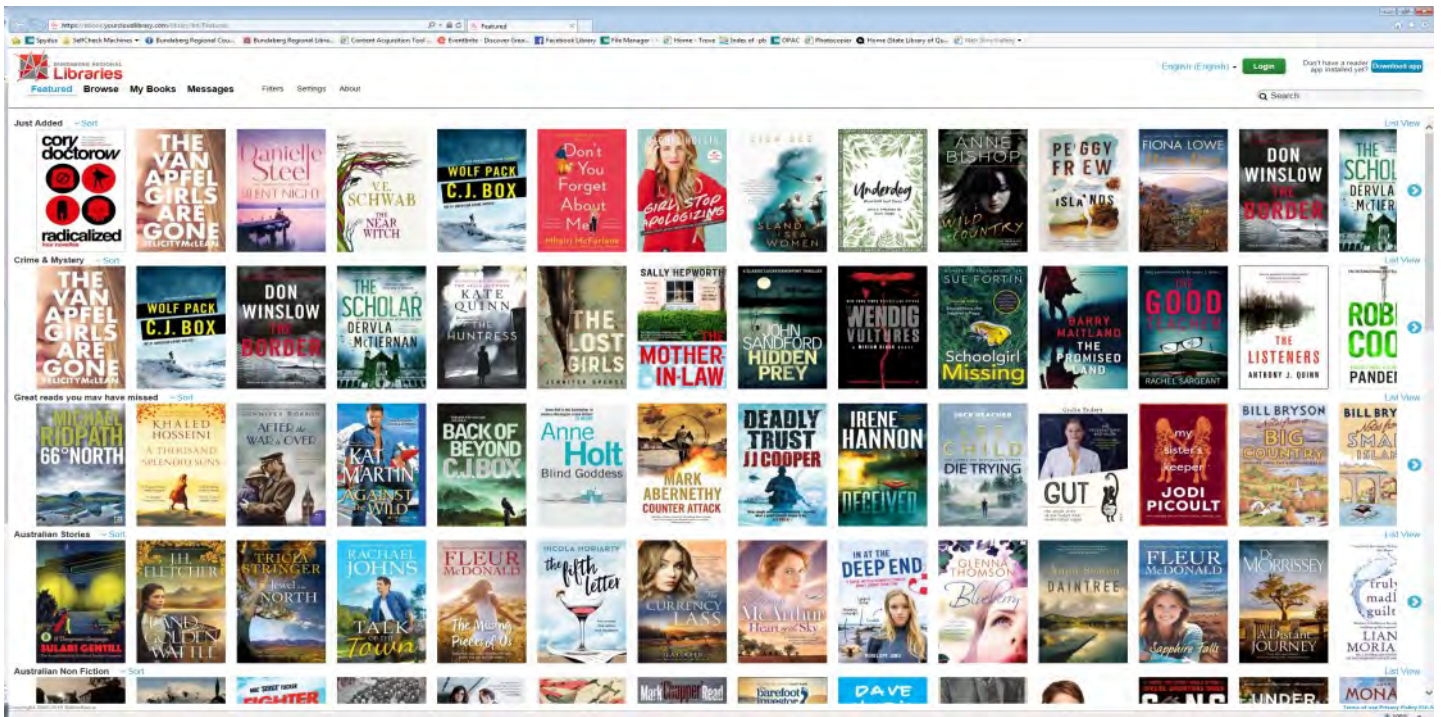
https://ebook.yourcloudlibrary.com/library/brl/Featured
Featured

Spybot | SelfCheck Machines | Bundaberg Regional Cou... | Bundaberg Regional Libra... | Content Acquisition Tool ... | Eventbrite - Discover Grea... | Facebook Library | File Manager | Home - Trove | Index of /pb | OPAC | Photocopier | Home (State Library of Qu... | Web Slice Gallery

BUNDABERG REGIONAL Libraries

English (English) | Login | Don't have a reader app installed yet? | Download app

Featured | Browse | My Books | Messages | Filters | Settings | About

Search

Just Added | Sort | List View

cory doctorow radicalized four novellas
THE VAN APFEL GIRLS ARE GONE FELICITY McLEAN
Danielle Steel SILENT NIGHT
V.E. SCHWAB THE NEAR WITCH
WOLF PACK C.J. BOX
Don't You Forget About Me Mhairi McFarlane
GIRL, STOP APOLOGIZING
ISLAND OF SEA WOMEN
Underdog
ANNE BISHOP WILD COUNTRY
PEGGY FREW ISLANDS
FIONA LOWE
DON WINSLOW THE BORDER
THE SCHOLAR DERVLA McTIERNAN

Crime & Mystery | Sort | List View

THE VAN APFEL GIRLS ARE GONE FELICITY McLEAN
WOLF PACK C.J. BOX
DON WINSLOW THE BORDER
THE SCHOLAR DERVLA McTIERNAN
KATE QUINN THE HUNTRESS
THE LOST GIRLS JENNIFER SPENCE
SALLY HEPWORTH THE MOTHER-IN-LAW
JOHN SANDFORD HIDDEN PREY
WENDIG VULTURES
SUE FORTIN Schoolgirl Missing
BARRY MAITLAND THE PROMISED LAND
THE GOOD TEACHER RACHEL SARGEANT
THE LISTENERS ANTHONY J. QUINN
ROB COO PANDE

Great reads you may have missed | Sort | List View

MICHAEL RIDPATH 66° NORTH
KHALED HOSSEINI A THOUSAND SPLENDID SUNS
AFTER the WAR is OVER
KAT MARTIN AGAINST THE WILD
BACK OF BEYOND C.J. BOX
Anne Holt Blind Goddess
MARK ABERNETHY COUNTER ATTACK
DEADLY TRUST JJ COOPER
IRENE HANNON DECEIVED
LEE CHILD DIE TRYING
GUT
my sister's keeper JODI PICOULT
BILL BRYSON BIG COUNTRY
BILL BRY SMAL ISLAN

Australian Stories | Sort | List View

SULARI GENTILL
J.H. FLETCHER LAND OF THE GOLDEN WATTLE
TRICIA STRINGER Jewel in the NORTH
RACHAEL JOHNS TALK OF THE Town
FLEUR McDONALD The Missing Pieces of Us
NICOLA MORIARTY the fifth letter
THE CURRENCY LASS
McArthur Heart of the Sky
IN AT THE DEEP END
GLENNA THOMSON Blueberry
DAINTREE
FLEUR McDONALD Sapphire Falls
DI MORRISSEY A DISTANT JOURNEY
truly madly guilty LIAN MORIA

Australian Non Fiction | Sort | List View

FIGHTER
DAVE
UNDER
MONA